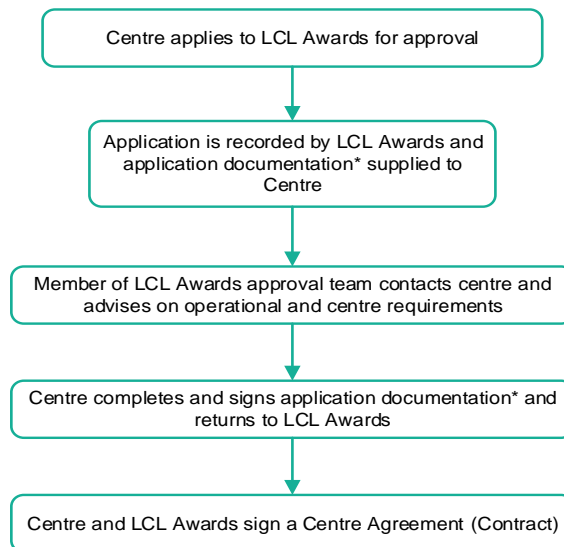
Centre applies to LCL Awards for approval

Application is recorded by LCL Awards and application documentation* supplied to Centre

Member of LCL Awards approval team contacts centre and advises on operational and centre requirements

Centre completes and signs application documentation* and returns to LCL Awards

Centre and LCL Awards sign a Centre Agreement (Contract)